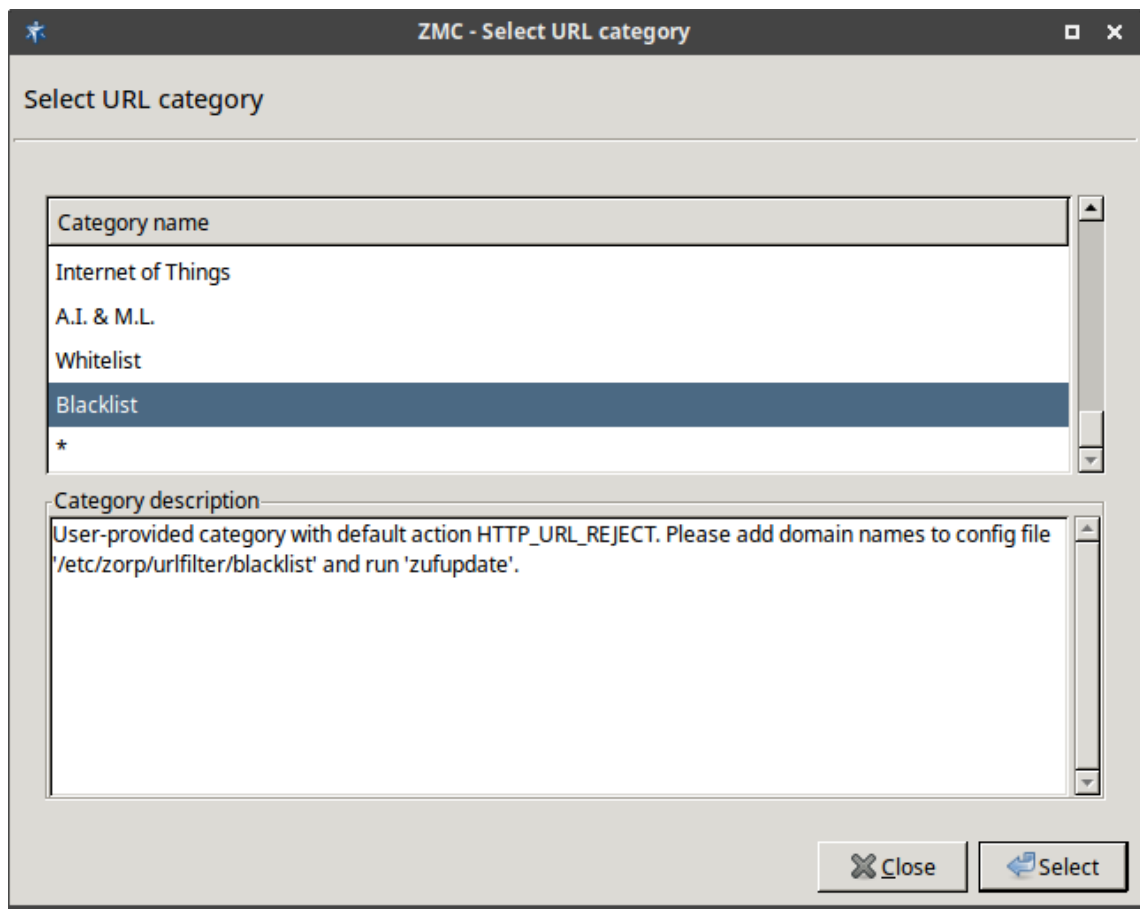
ZMC - Select URL category

Select URL category

Category name
Internet of Things
A.I. & M.L.
Whitelist
Blacklist
*

Category description
User-provided category with default action HTTP_URL_REJECT. Please add domain names to config file '/etc/zorp/urlfilter/blacklist' and run 'zufupdate'.

Close
Select